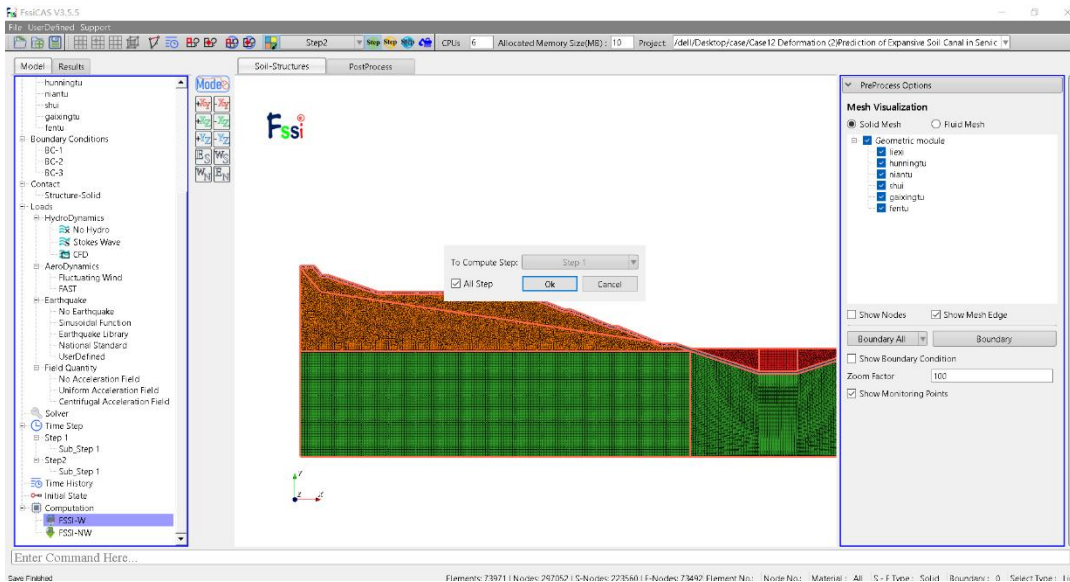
FssiCAS V3.5.5

File UserDefined Support

Step2 Step Step CPUs 6 Allocated Memory Size(MB): 10 Project /dell/Desktop/case/Case12 Deformation (2)Prediction of Expansive Soil Canal in Servic

Model Results

hunningtu
niantu
shui
gaixingtu
fentu
Boundary Conditions
BC-1
BC-2
BC-3
Contact
Structure-Solid
Loads
HydroDynamics
No Hydro
Stokes Wave
CFD
AeroDynamics
Fluctuating Wind
FAST
Earthquake
No Earthquake
Sinusoidal Function
Earthquake Library
National Standard
UserDefined
Field Quantity
No Acceleration Field
Uniform Acceleration Field
Centrifugal Acceleration Field
Solver
Time Step
Step 1
Sub_Step 1
Step2
Sub_Step 1
Time History
Initial State
Computation
FSSI-W
FSSI-NW

Mode

Soil-Structures PostProcess

Fssi

To Compute Step: Step 1
All Step Ok Cancel

PreProcess Options
Mesh Visualization
Solid Mesh Fluid Mesh
Geometric module
liexi
hunningtu
niantu
shui
gaixingtu
fentu

Show Nodes Show Mesh Edge
Boundary All Boundary
Show Boundary Condition
Zoom Factor 100
Show Monitoring Points

Enter Command Here...

Save Finished

Elements: 73971 | Nodes: 297052 | S-Nodes: 223560 | F-Nodes: 73492 Element No: Node No: Material: All S-F Type: Solid Boundary: 0 Select Type: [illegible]